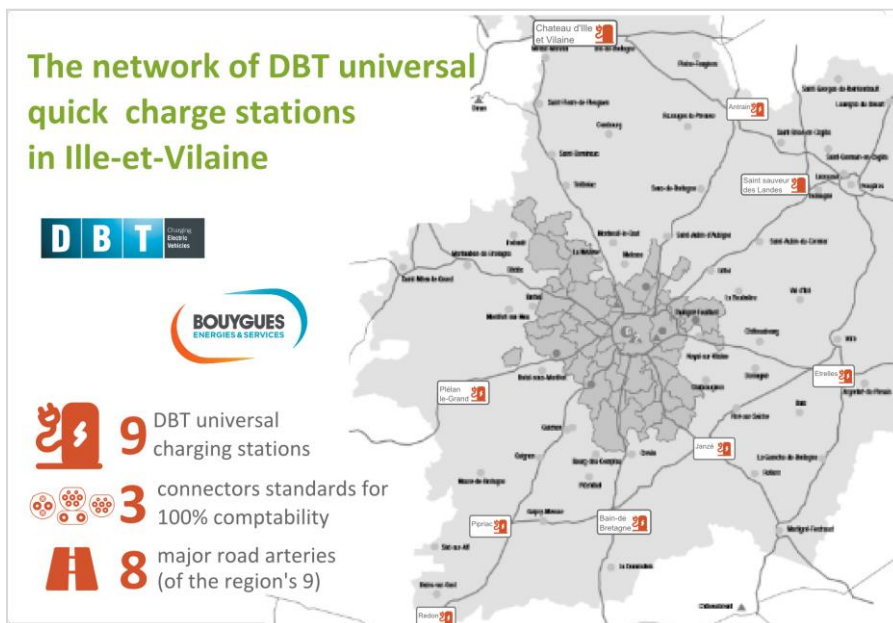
The network of DBT universal quick charge stations in Ille-et-Vilaine

DBT Charging Electric Vehicles

BOUYGUES ENERGIES & SERVICES

9 DBT universal charging stations

3 connectors standards for 100% comptability

8 major road arteries (of the region's 9)

Chateau d'Ille et Vilaine

Antrain

Saint sauveur des Landes

Etrelles

Plélan le-Grand

Janzé

Pipriac

Bain-de Bretagne

Redon